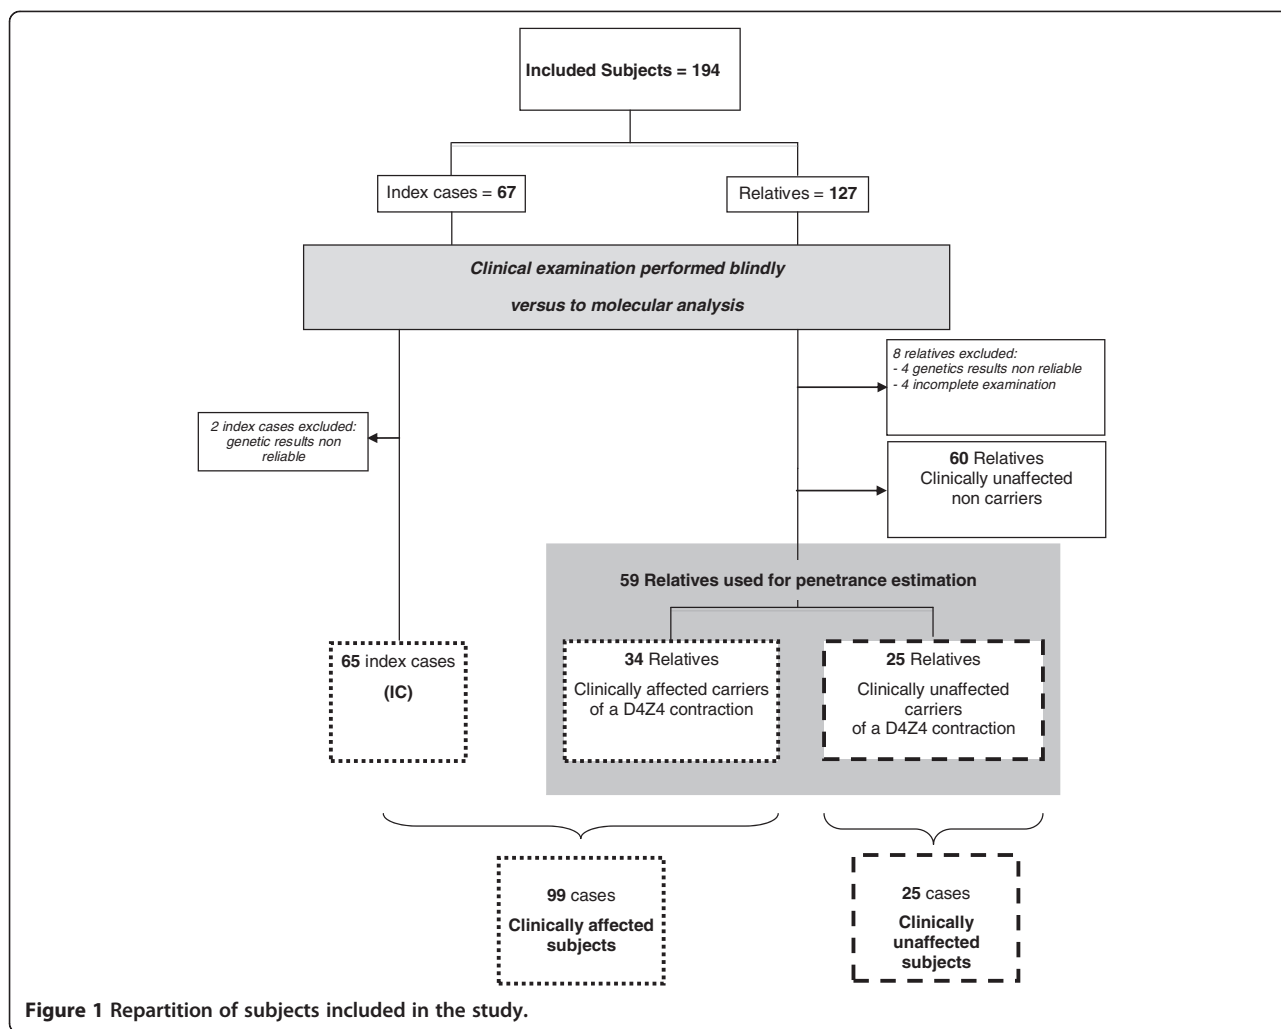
Included Subjects = 194

Index cases = 67

Relatives = 127

Clinical examination performed blindly versus to molecular analysis

8 relatives excluded:
- 4 genetics results non reliable
- 4 incomplete examination

2 index cases excluded: genetic results non reliable

60 Relatives
Clinically unaffected non carriers

59 Relatives used for penetrance estimation

65 index cases
(IC)

34 Relatives
Clinically affected carriers of a D4Z4 contraction

25 Relatives
Clinically unaffected carriers of a D4Z4 contraction

99 cases
Clinically affected subjects

25 cases
Clinically unaffected subjects

Figure 1 Repartition of subjects included in the study.